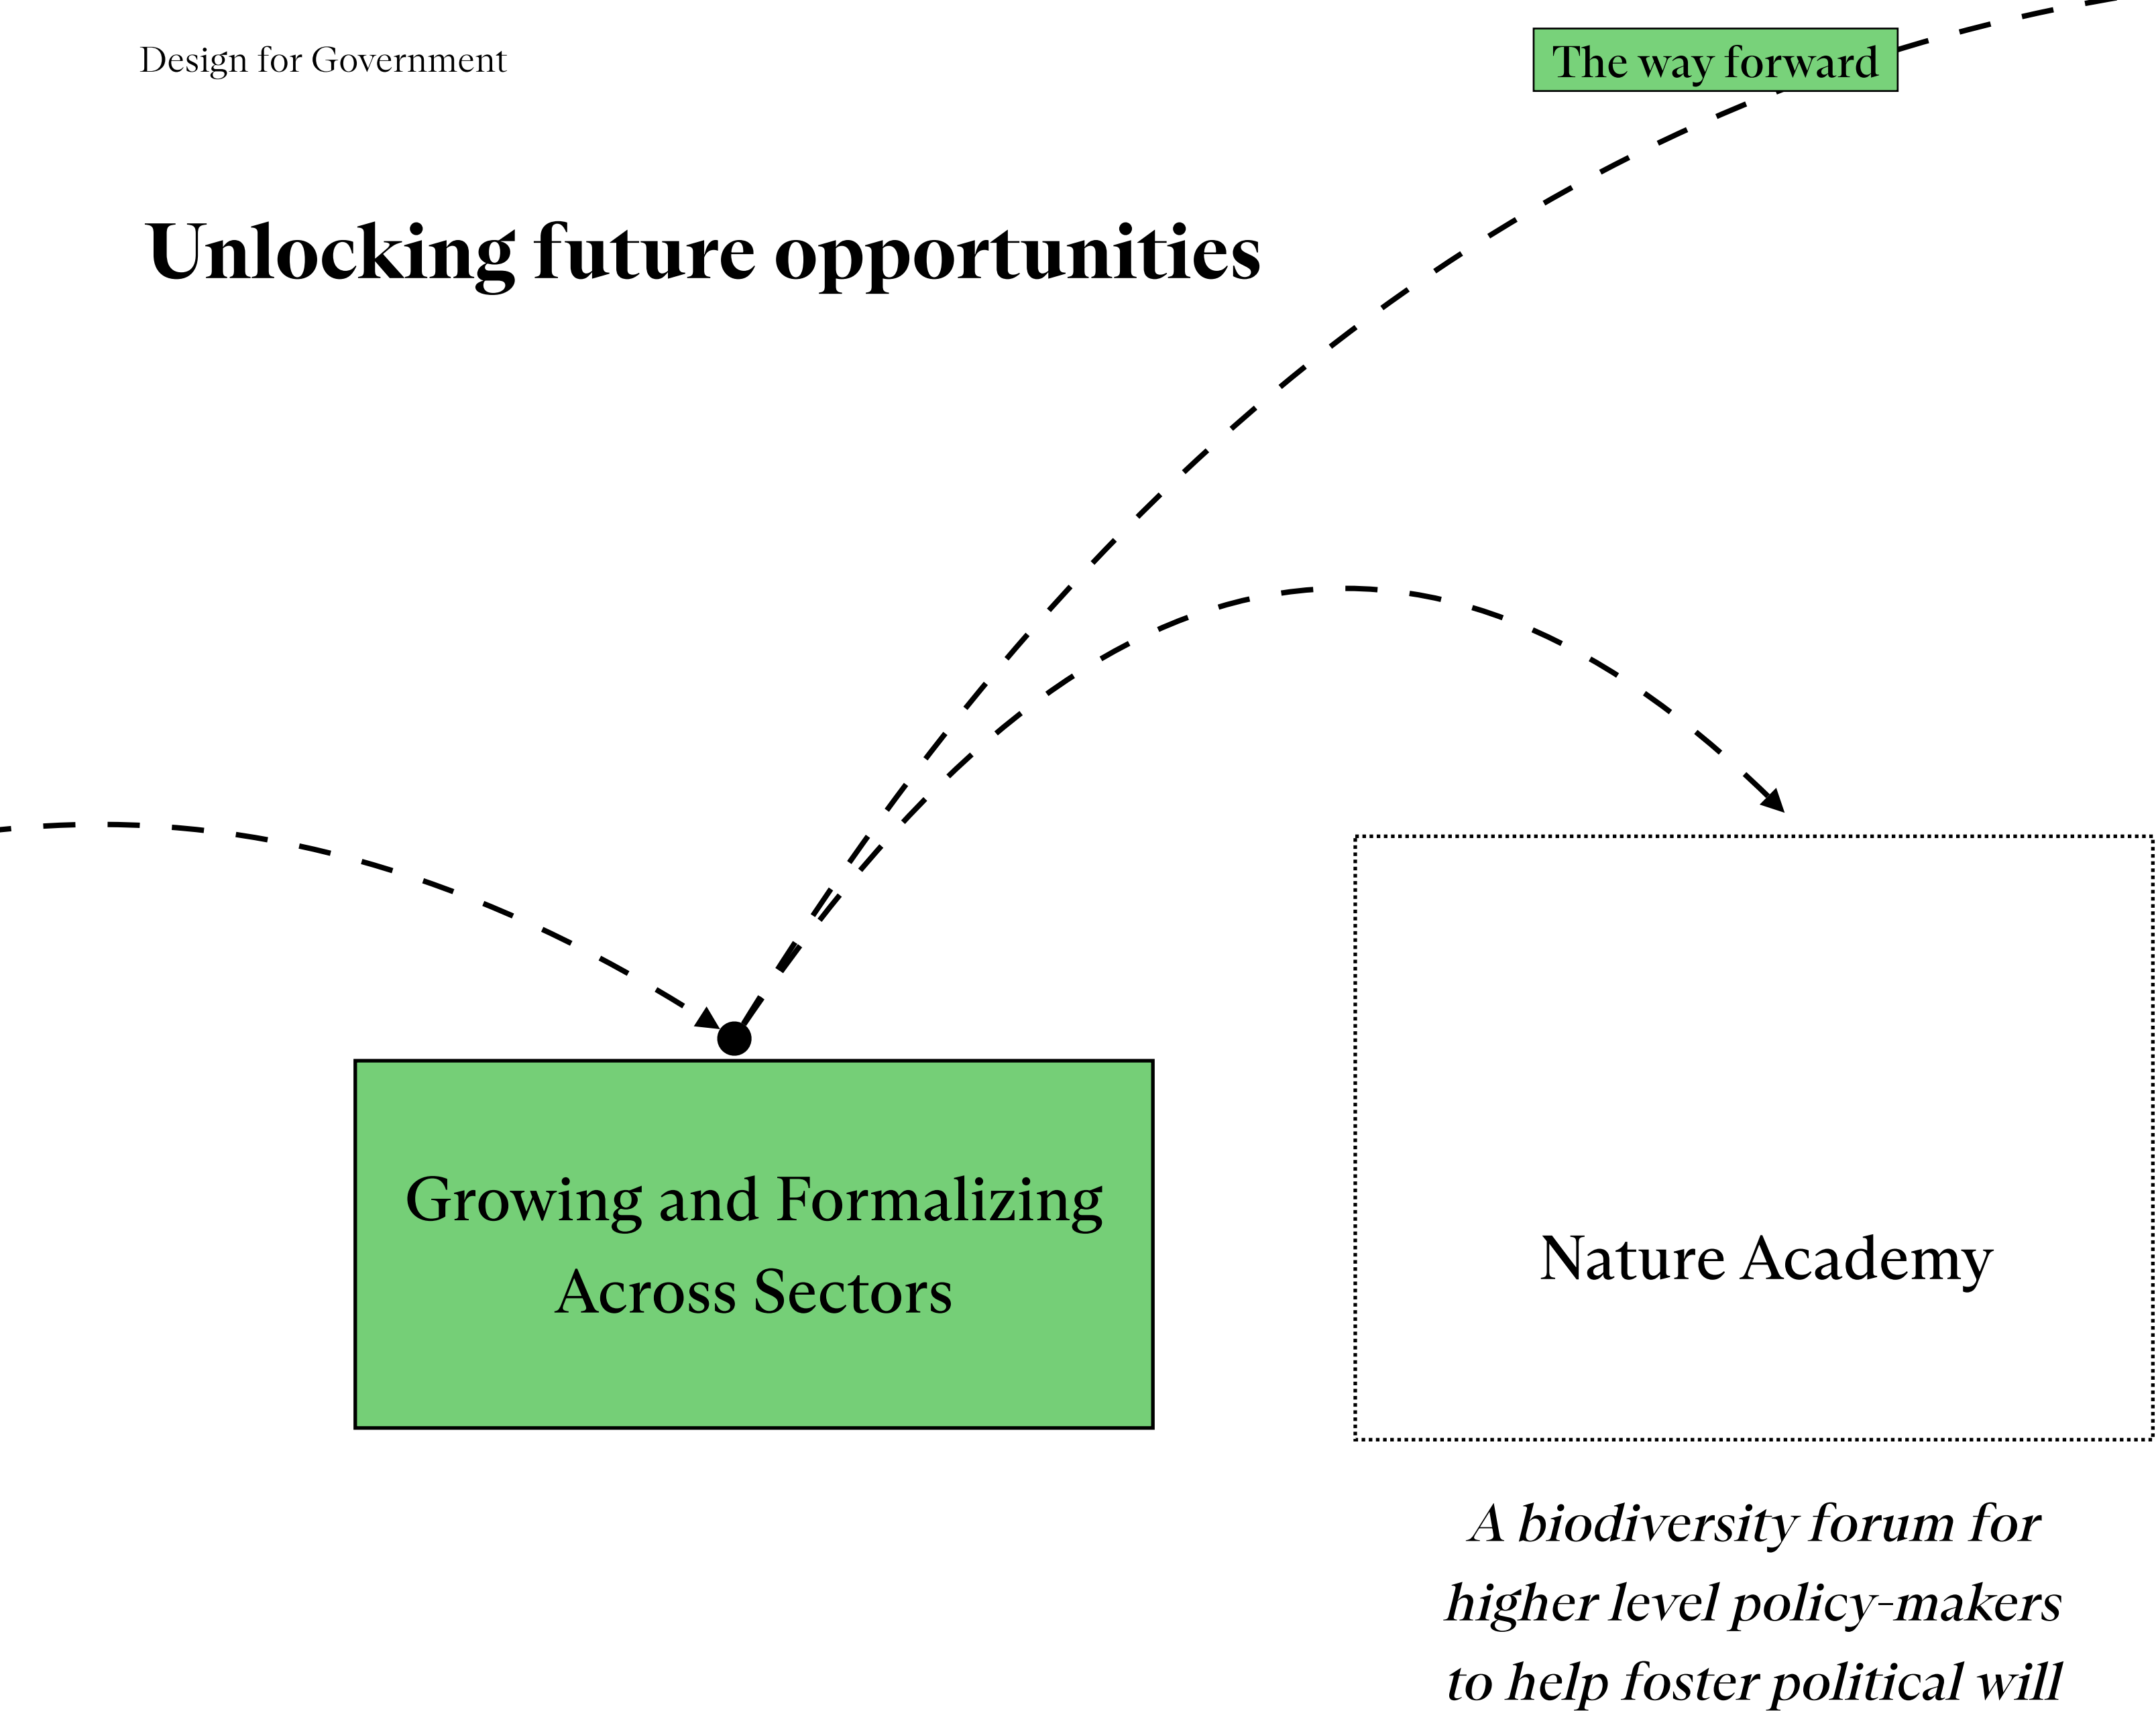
Design for Government

The way forward

Unlocking future opportunities

Growing and Formalizing Across Sectors

Nature Academy

*A biodiversity forum for higher level policy-makers to help foster political will*